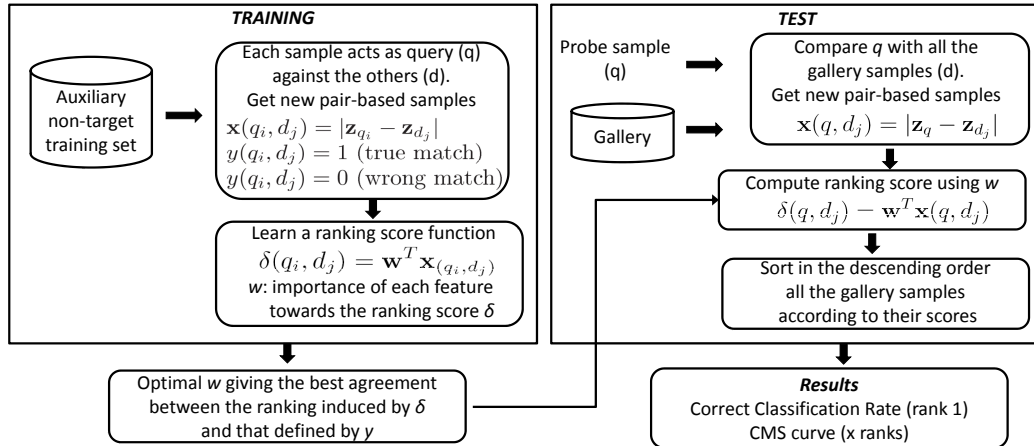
TRAINING

Auxiliary non-target training set

Each sample acts as query (q) against the others (d).
Get new pair-based samples
$\mathbf{x}(q_i, d_j) = |\mathbf{z}_{q_i} - \mathbf{z}_{d_j}|$
$y(q_i, d_j) = 1$ (true match)
$y(q_i, d_j) = 0$ (wrong match)

Learn a ranking score function
$\delta(q_i, d_j) = \mathbf{w}^T \mathbf{x}_{(q_i, d_j)}$
w: importance of each feature towards the ranking score $\delta$

TEST

Probe sample (q)

Gallery

Compare q with all the gallery samples (d).
Get new pair-based samples
$\mathbf{x}(q, d_j) = |\mathbf{z}_q - \mathbf{z}_{d_j}|$

Compute ranking score using w
$\delta(q, d_j) - \mathbf{w}^T \mathbf{x}(q, d_j)$

Sort in the descending order all the gallery samples according to their scores

Optimal w giving the best agreement between the ranking induced by $\delta$ and that defined by y

Results
Correct Classification Rate (rank 1)
CMS curve (x ranks)